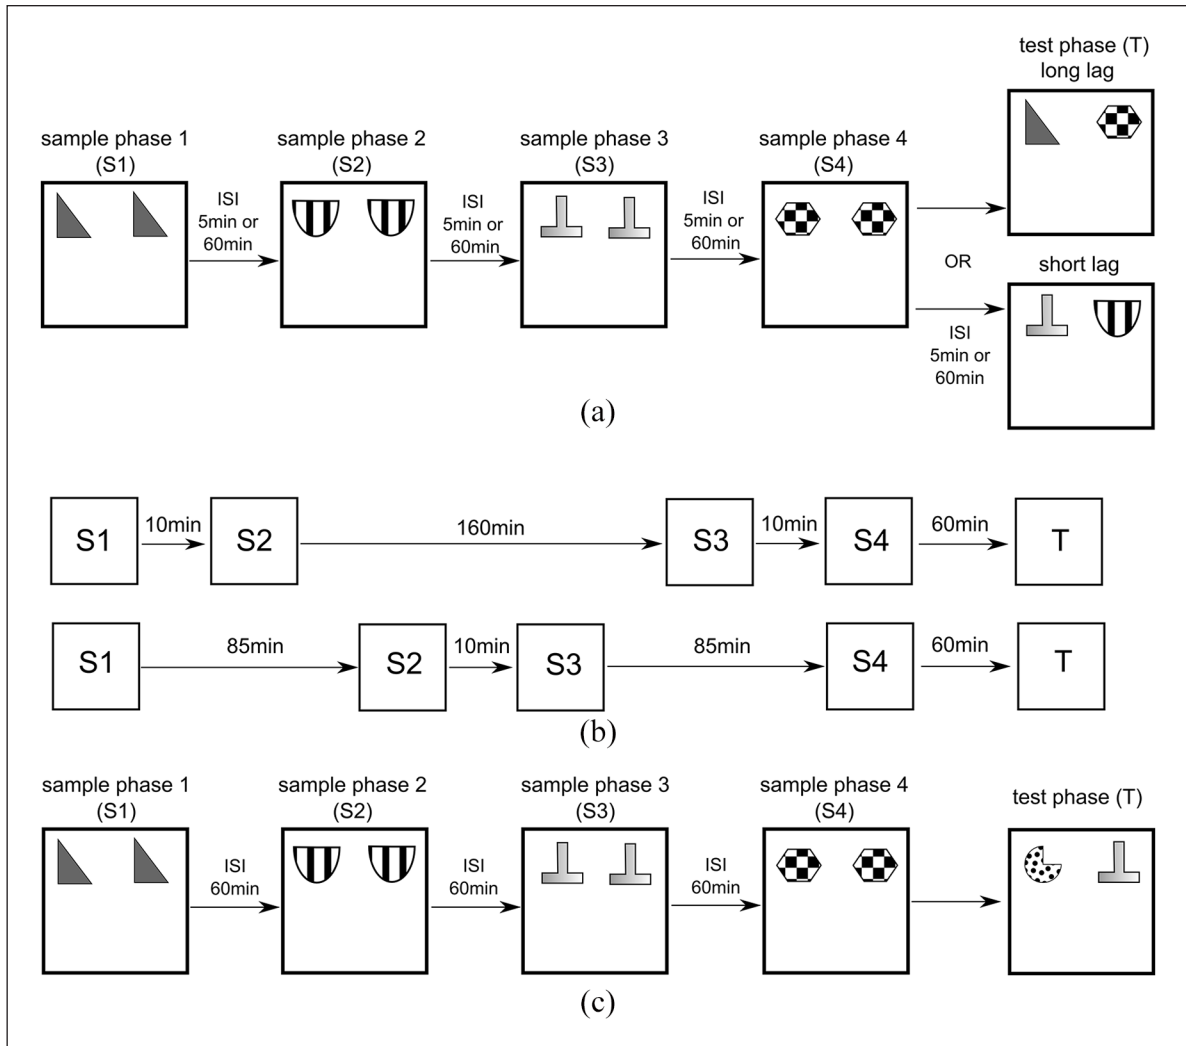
test phase (T)
long lag

sample phase 1
(S1)

ISI
5min or
60min

sample phase 2
(S2)

ISI
5min or
60min

sample phase 3
(S3)

ISI
5min or
60min

sample phase 4
(S4)

OR

short lag

ISI
5min or
60min

(a)

S1 10min S2 160min S3 10min S4 60min T

S1 85min S2 10min S3 85min S4 60min T

(b)

sample phase 1
(S1)

ISI
60min

sample phase 2
(S2)

ISI
60min

sample phase 3
(S3)

ISI
60min

sample phase 4
(S4)

test phase (T)

(c)